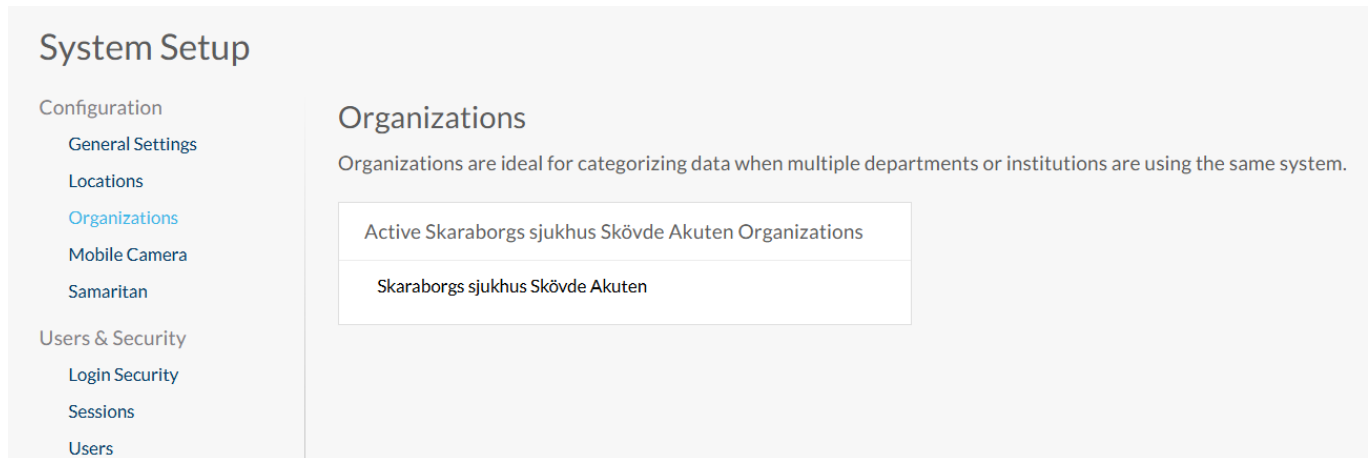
System Setup

Configuration
General Settings
Locations
Organizations
Mobile Camera
Samaritan

Users & Security
Login Security
Sessions
Users

Organizations

Organizations are ideal for categorizing data when multiple departments or institutions are using the same system.

Active Skaraborgs sjukhus Skövde Akuten Organizations

Skaraborgs sjukhus Skövde Akuten